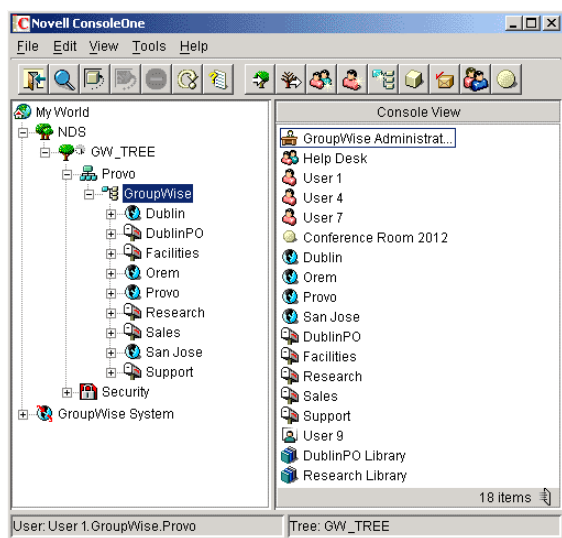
Novell ConsoleOne

File Edit View Tools Help

My World
NDS
GW_TREE
Provo
GroupWise
Dublin
DublinPO
Facilities
Orem
Provo
Research
Sales
San Jose
Support
Security
GroupWise System

Console View

GroupWise Administrat...
Help Desk
User 1
User 4
User 7
Conference Room 2012
Dublin
Orem
Provo
San Jose
DublinPO
Facilities
Research
Sales
Support
User 9
DublinPO Library
Research Library

18 items

User: User 1.GroupWise.Provo
Tree: GW_TREE